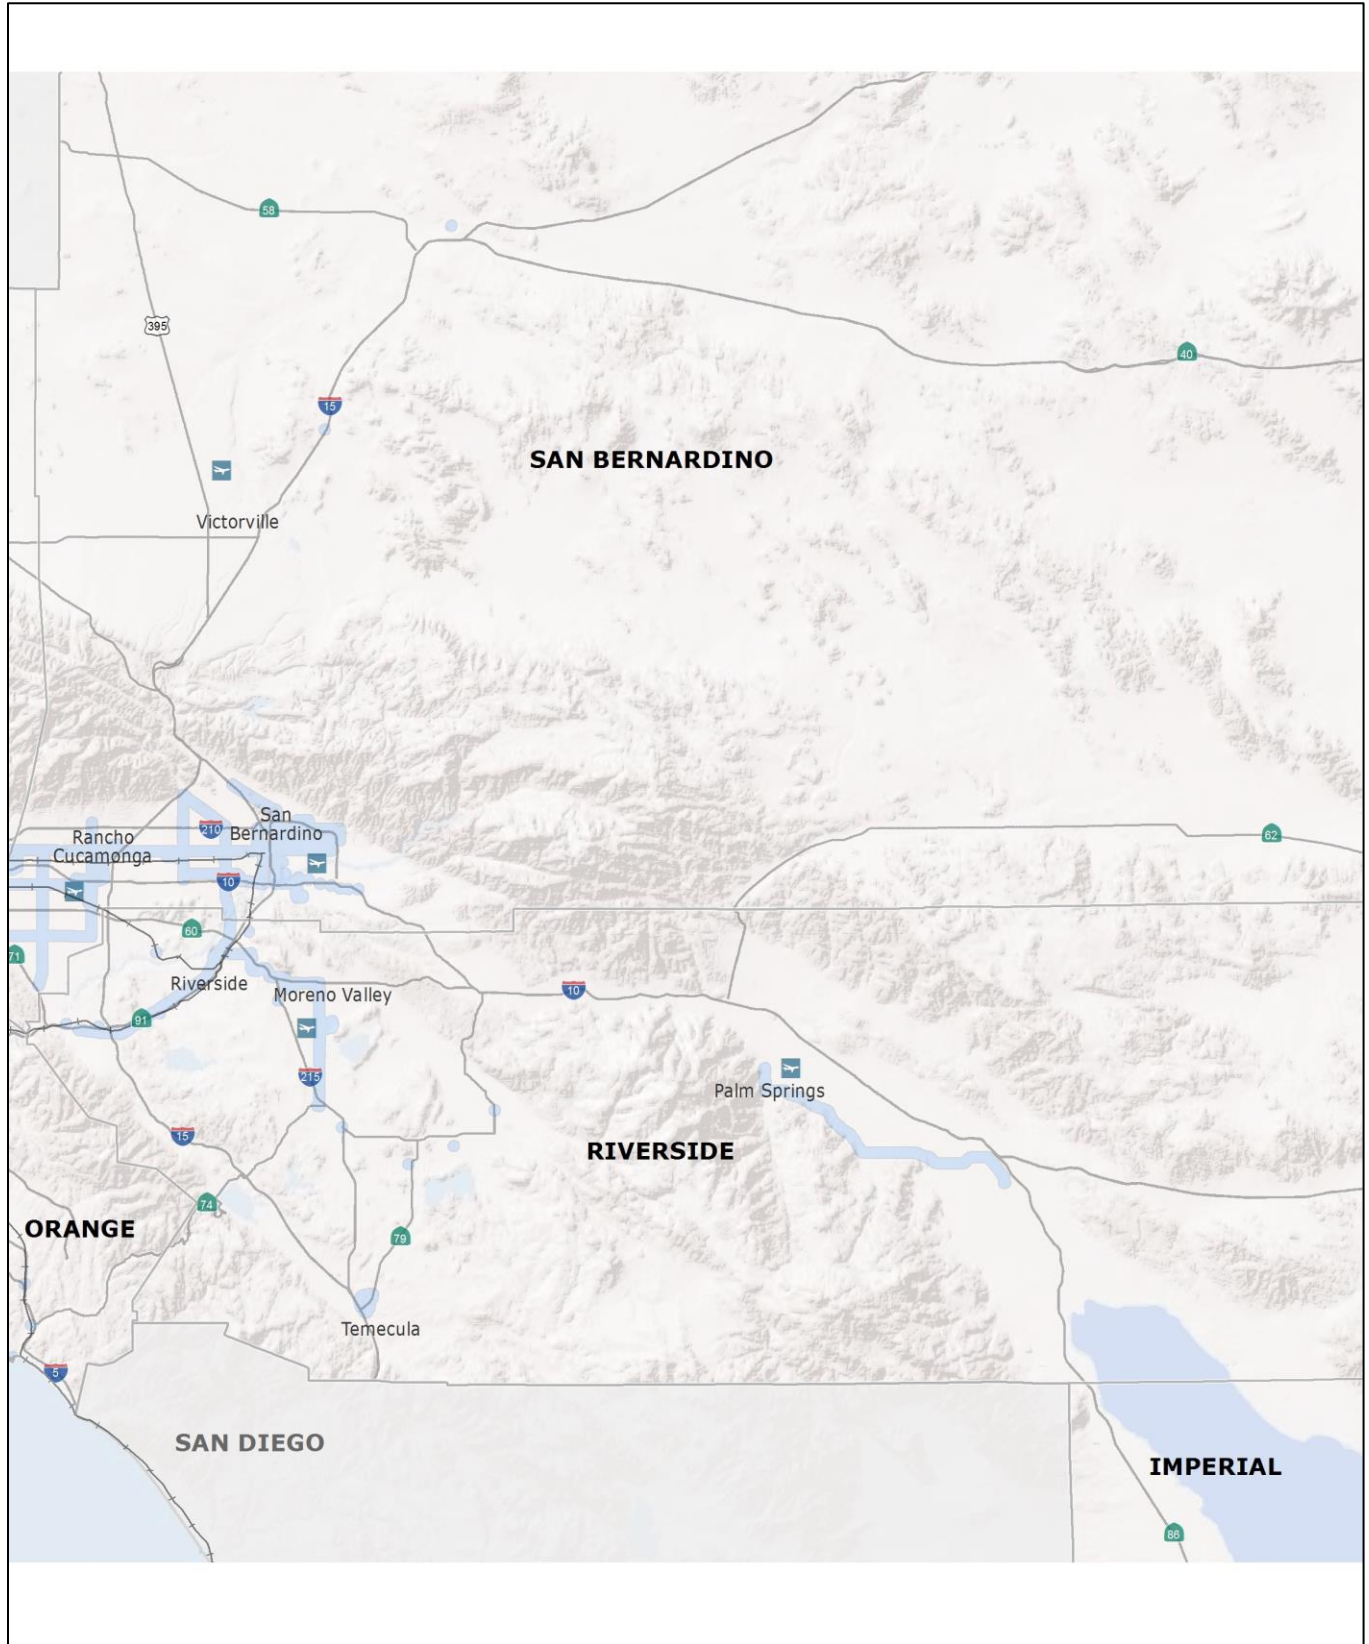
58

395

15

40

SAN BERNARDINO

Victorville

San Bernardino

Rancho Cucamonga

210

10

62

60

71

Riverside

Moreno Valley

10

91

215

Palm Springs

15

RIVERSIDE

74

ORANGE

79

Temecula

5

SAN DIEGO

IMPERIAL

86